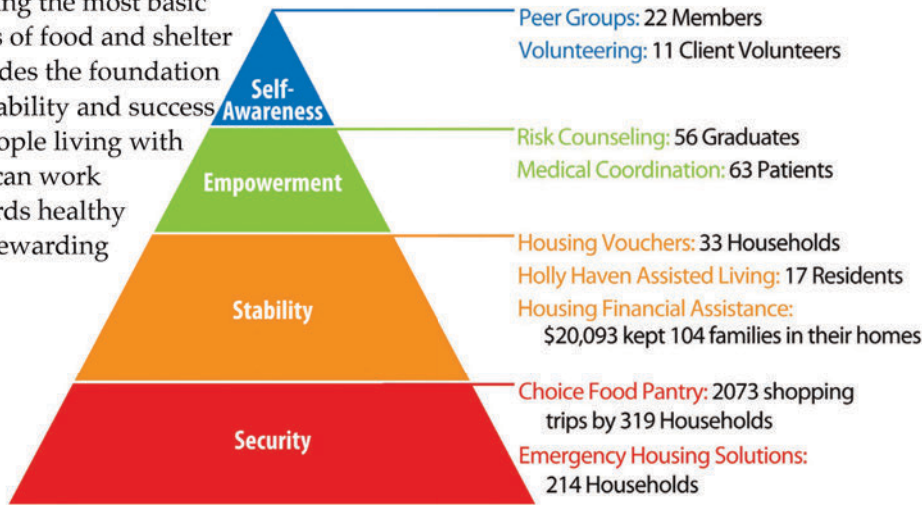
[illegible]ing the most basic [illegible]s of food and shelter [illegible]des the foundation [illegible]ability and success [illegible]ople living with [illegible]can work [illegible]rds healthy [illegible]ewarding

Self-Awareness

Empowerment

Stability

Security

Peer Groups: 22 Members
Volunteering: 11 Client Volunteers

Risk Counseling: 56 Graduates
Medical Coordination: 63 Patients

Housing Vouchers: 33 Households
Holly Haven Assisted Living: 17 Residents
Housing Financial Assistance: $20,093 kept 104 families in their homes

Choice Food Pantry: 2073 shopping trips by 319 Households
Emergency Housing Solutions: 214 Households